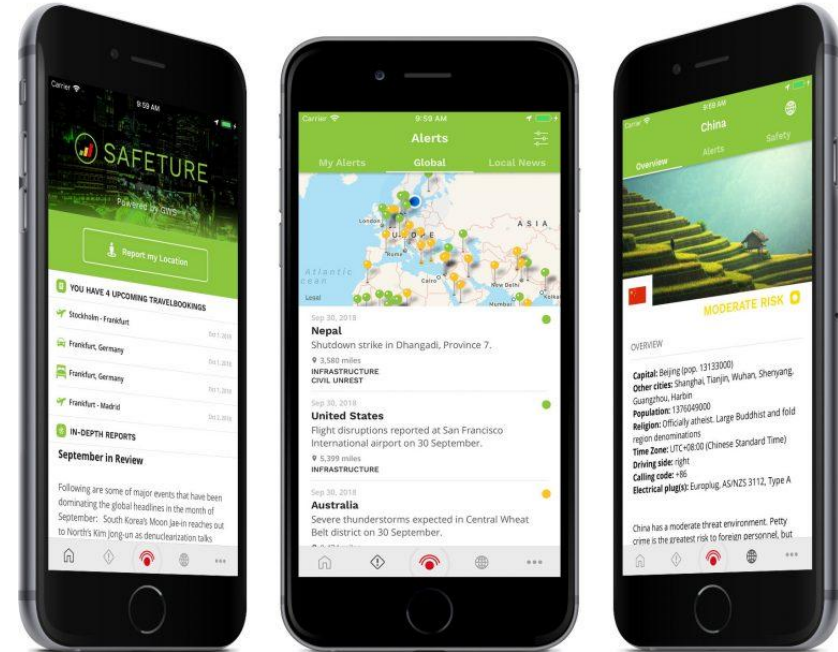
Carrier
9:59 AM
SAFETURE
Powered by GWS
Report my Location
YOU HAVE 4 UPCOMING TRAVELBOOKINGS
Stockholm - Frankfurt
Frankfurt, Germany
Frankfurt, Germany
Frankfurt - Madrid
IN-DEPTH REPORTS
September in Review
Following are some of major events that have been dominating the global headlines in the month of September: South Korea's Moon Jae-in reaches out to North's Kim Jong-un as denuclearization talks

Carrier
9:59 AM
Alerts
My Alerts
Global
Local News
ASIA
Atlantic Ocean
London
Roma
Cairo
New Delhi
Mumbai
Sep 30, 2018
Nepal
Shutdown strike in Dhangadi, Province 7.
3,580 miles
INFRASTRUCTURE
CIVIL UNREST
Sep 30, 2018
United States
Flight disruptions reported at San Francisco International airport on 30 September.
5,399 miles
INFRASTRUCTURE
Sep 30, 2018
Australia
Severe thunderstorms expected in Central Wheat Belt district on 30 September.

Carrier
9:59 AM
China
Overview
Alerts
Safety
MODERATE RISK
OVERVIEW
Capital: Beijing (pop. 13133000)
Other cities: Shanghai, Tianjin, Wuhan, Shenyang, Guangzhou, Harbin
Population: 1376049000
Religion: Officially atheist. Large Buddhist and fold region denominations
Time Zone: UTC+08:00 (Chinese Standard Time)
Driving side: right
Calling code: +86
Electrical plug(s): Europlug, AS/NZS 3112, Type A
China has a moderate threat environment. Petty crime is the greatest risk to foreign personnel, but